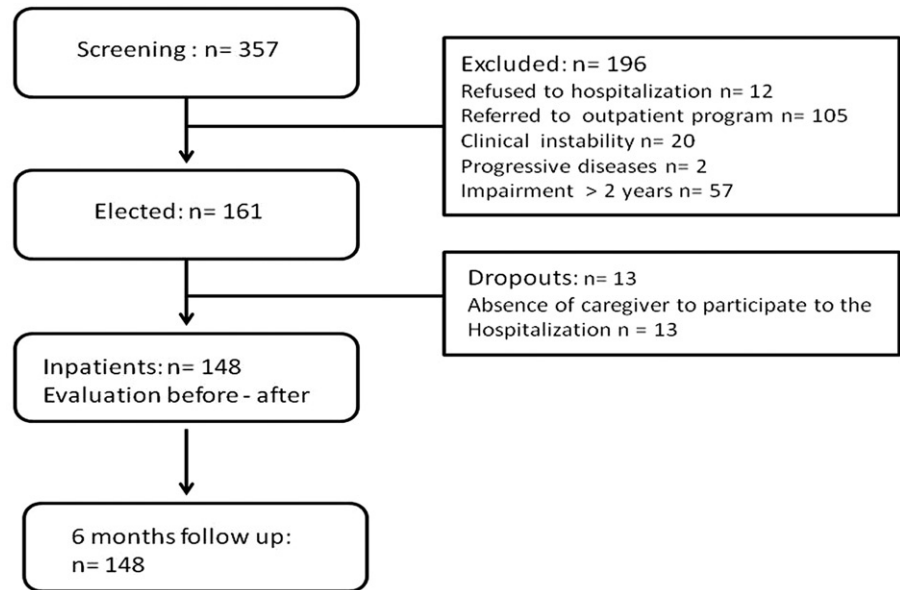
Screening : n= 357

Excluded: n= 196
Refused to hospitalization n= 12
Referred to outpatient program n= 105
Clinical instability n= 20
Progressive diseases n= 2
Impairment > 2 years n= 57

Elected: n= 161

Dropouts: n= 13
Absence of caregiver to participate to the Hospitalization n = 13

Inpatients: n= 148
Evaluation before - after

6 months follow up:
n= 148